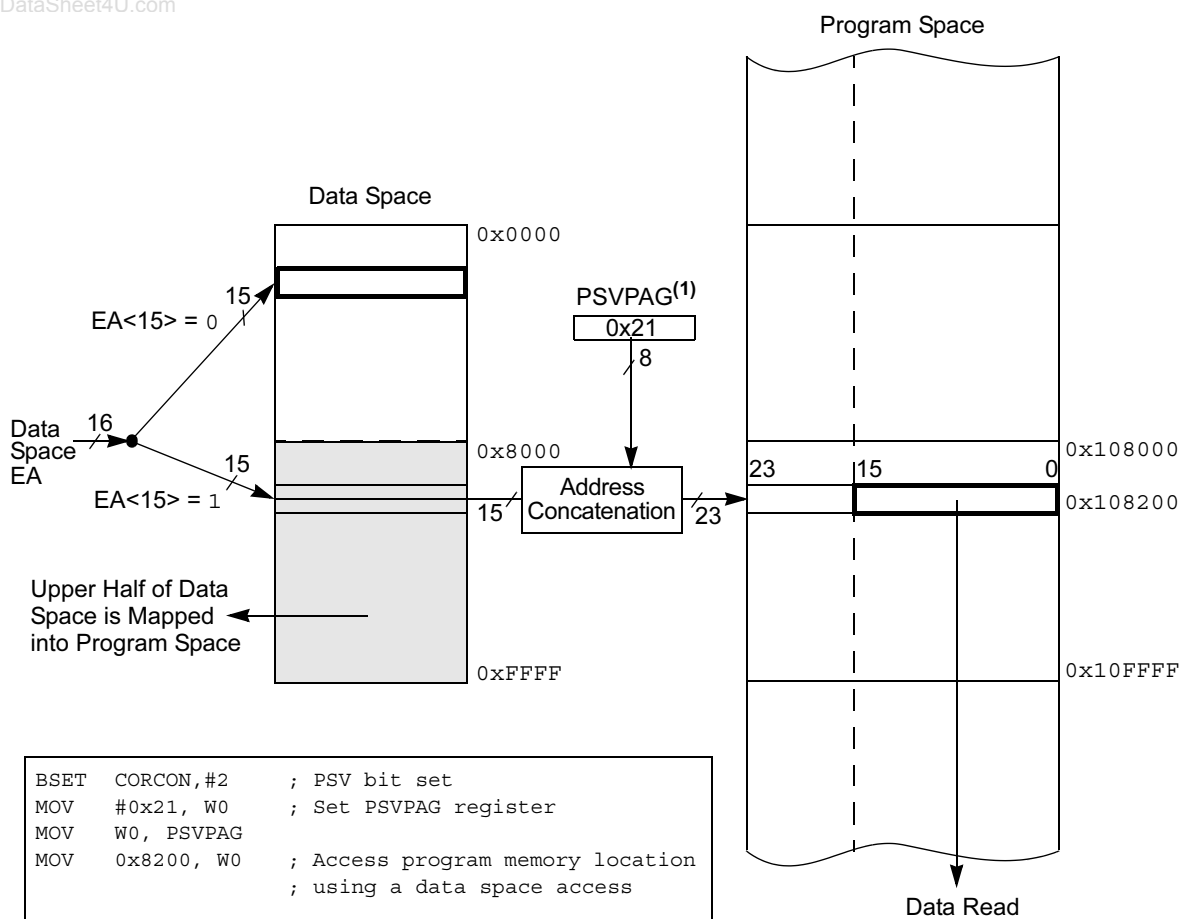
DataSheet4U.com

Program Space

Data Space

0x0000

15

EA<15> = 0

PSVPAG$^{(1)}$

0x21

8

Data Space EA

16

0x8000

0x108000

15

23

15

0

EA<15> = 1

Address Concatenation

15

23

0x108200

Upper Half of Data Space is Mapped into Program Space

0xFFFF

0x10FFFF

BSET CORCON,#2 ; PSV bit set
MOV #0x21, W0 ; Set PSVPAG register
MOV W0, PSVPAG
MOV 0x8200, W0 ; Access program memory location
 ; using a data space access

Data Read